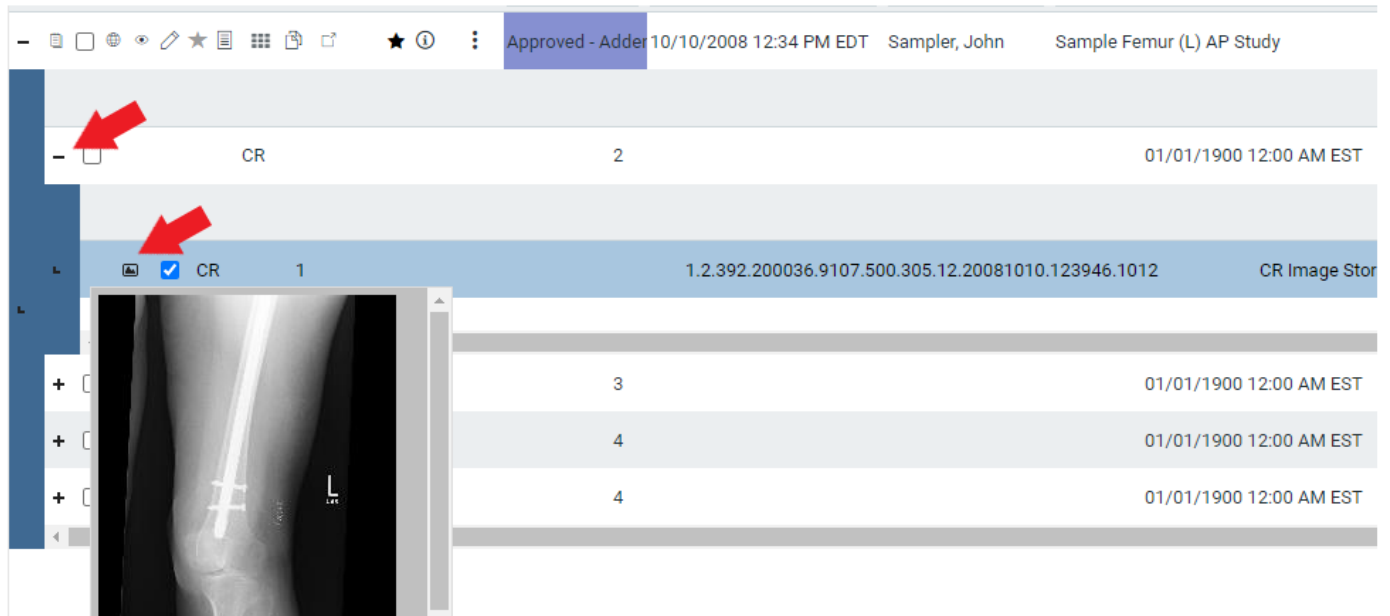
Approved - Adder 10/10/2008 12:34 PM EDT Sampler, John Sample Femur (L) AP Study

CR 2 01/01/1900 12:00 AM EST

CR 1 1.2.392.200036.9107.500.305.12.20081010.123946.1012 CR Image Stor

3 01/01/1900 12:00 AM EST

4 01/01/1900 12:00 AM EST

4 01/01/1900 12:00 AM EST

L